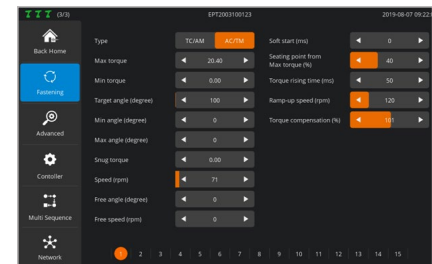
(3/3) EPT2003100123 2019-08-07 09:22

Back Home
Fastening
Advanced
Controller
Multi Sequence
Network

Type TC/AM AC/TM
Max torque 20.40
Min torque 0.00
Target angle (degree) 100
Min angle (degree) 0
Max angle (degree) 0
Snug torque 0.00
Speed (rpm) 71
Free angle (degree) 0
Free speed (rpm) 0

Soft start (ms) 0
Seating point from Max torque (%) 40
Torque rising time (ms) 50
Ramp-up speed (rpm) 120
Torque compensation (%) 101

1 2 3 4 5 6 7 8 9 10 11 12 13 14 15